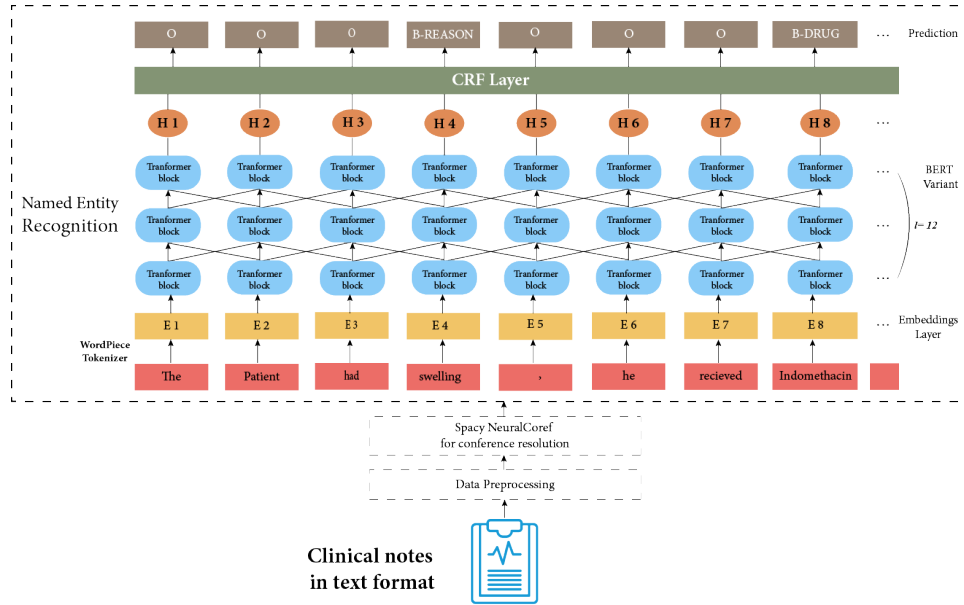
O O O B-REASON O O O B-DRUG … Prediction

CRF Layer

H 1 H 2 H 3 H 4 H 5 H 6 H 7 H 8 …

Tranformer block Tranformer block Tranformer block Tranformer block Tranformer block Tranformer block Tranformer block Tranformer block …

BERT Variant

Named Entity Recognition

Tranformer block Tranformer block Tranformer block Tranformer block Tranformer block Tranformer block Tranformer block Tranformer block …

l= 12

Tranformer block Tranformer block Tranformer block Tranformer block Tranformer block Tranformer block Tranformer block Tranformer block …

E 1 E 2 E3 E 4 E 5 E 6 E 7 E 8 … Embeddings Layer

WordPiece Tokenizer

The Patient had swelling , he recieved Indomethacin

Spacy NeuralCoref for conference resolution

Data Preprocessing

Clinical notes in text format